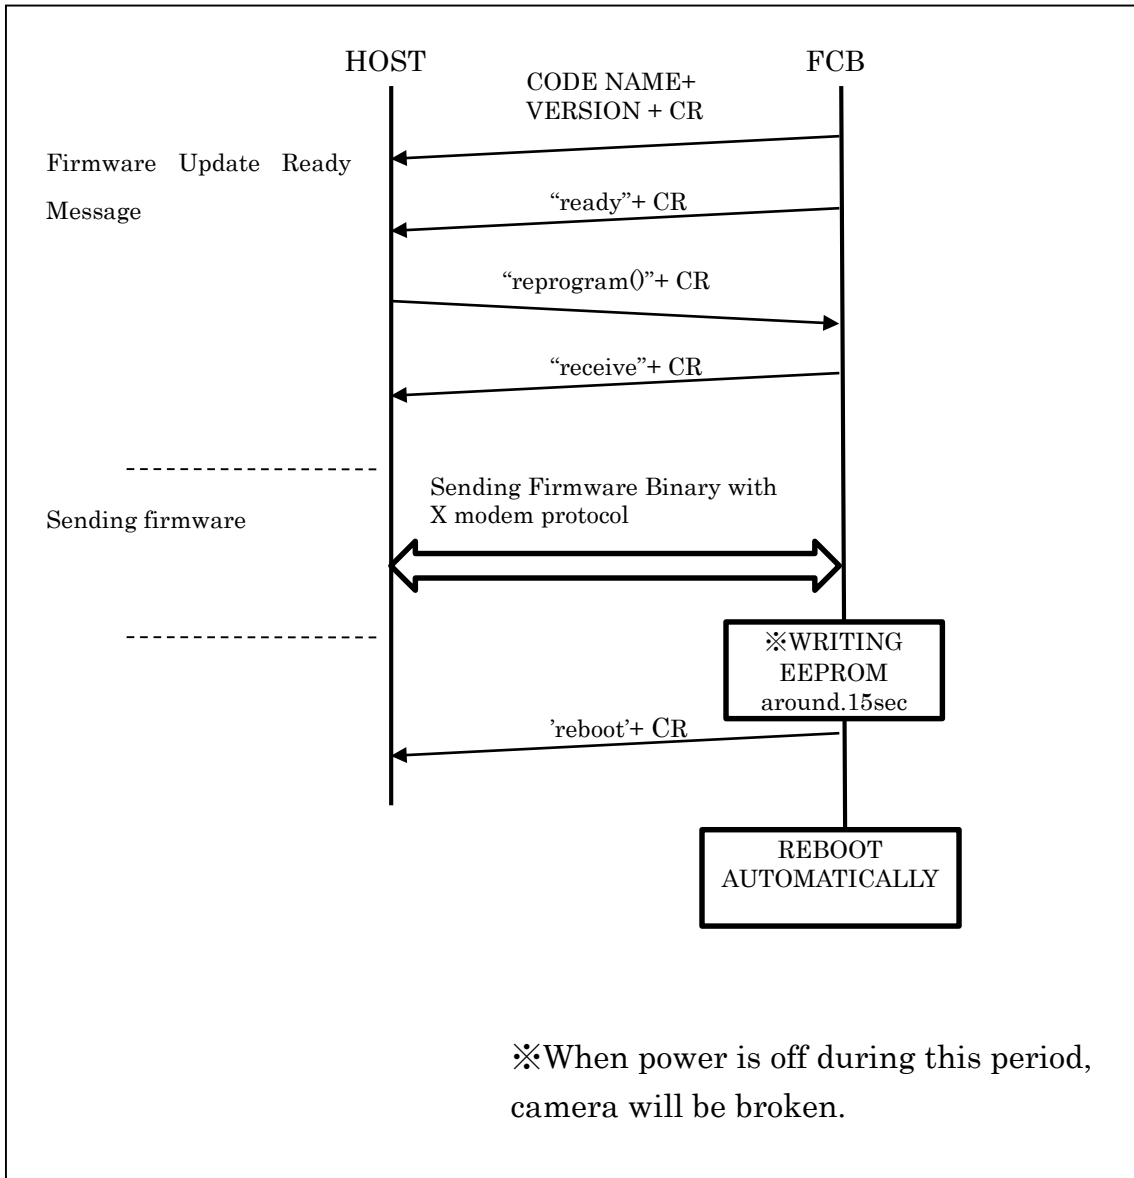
HOST

FCB

CODE NAME+ VERSION + CR

Firmware Update Ready Message

“ready”+ CR

“reprogram()”+ CR

“receive”+ CR

Sending firmware

Sending Firmware Binary with X modem protocol

※WRITING EEPROM around.15sec

'reboot'+ CR

REBOOT AUTOMATICALLY

※When power is off during this period, camera will be broken.